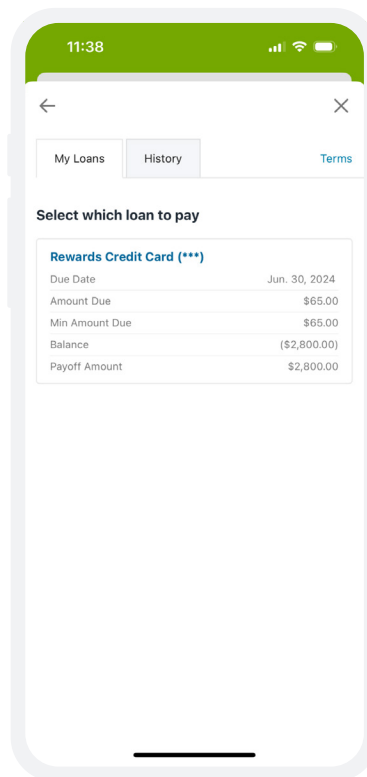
11:38

My Loans
History
Terms

Select which loan to pay

Rewards Credit Card (***)

| | |
|---|---|
| Due Date | Jun. 30, 2024 |
| Amount Due | $65.00 |
| Min Amount Due | $65.00 |
| Balance | ($2,800.00) |
| Payoff Amount | $2,800.00 |